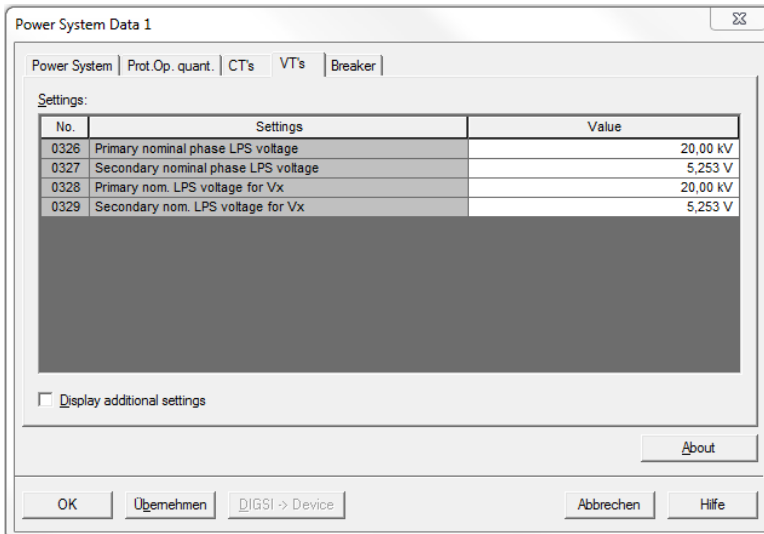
Power System Data 1

Power System | Prot.Op. quant. | CT's | VT's | Breaker

Settings:

| No. | Settings | Value |
|---|---|---|
| 0326 | Primary nominal phase LPS voltage | 20,00 kV |
| 0327 | Secondary nominal phase LPS voltage | 5,253 V |
| 0328 | Primary nom. LPS voltage for Vx | 20,00 kV |
| 0329 | Secondary nom. LPS voltage for Vx | 5,253 V |

Display additional settings

About

OK | Übernehmen | DIGSI -> Device | Abbrechen | Hilfe